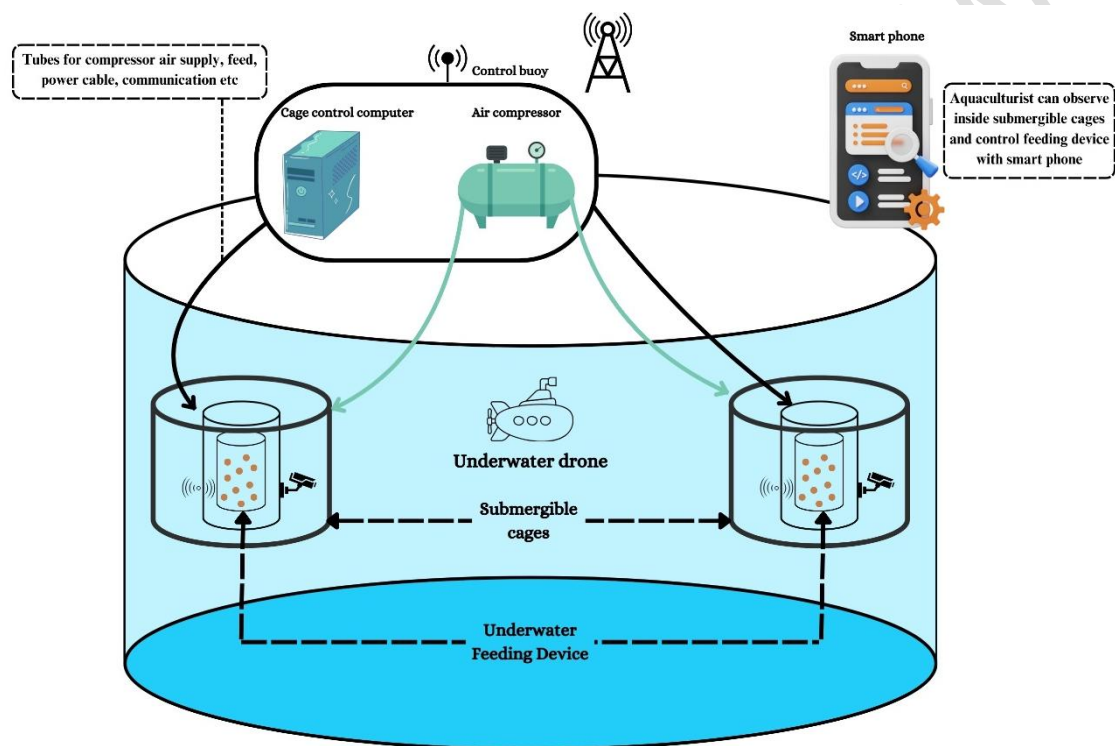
Tubes for compressor air supply, feed, power cable, communication etc

Control buoy

Cage control computer

Air compressor

Smart phone

Aquaculturist can observe inside submergible cages and control feeding device with smart phone

Underwater drone

Submergible cages

Underwater Feeding Device